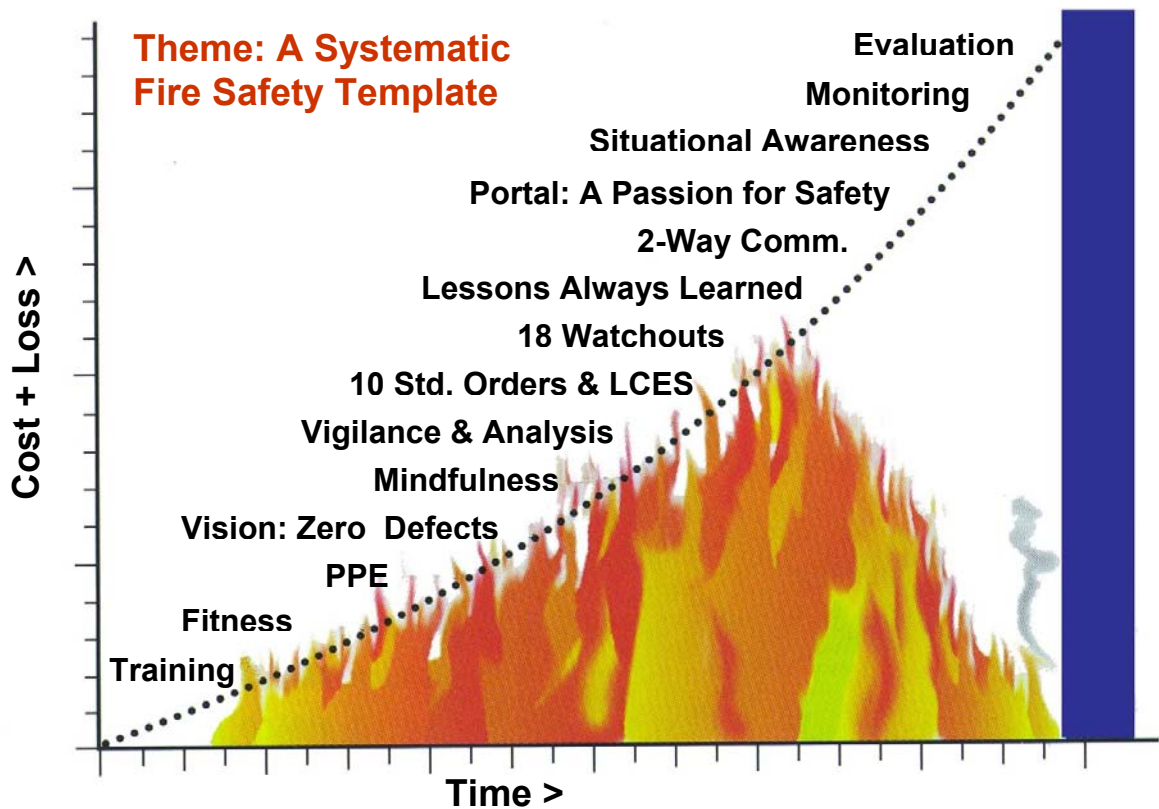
Theme: A Systematic Fire Safety Template

Evaluation

Monitoring

Situational Awareness

Portal: A Passion for Safety

2-Way Comm.

Lessons Always Learned

18 Watchouts

10 Std. Orders & LCES

Vigilance & Analysis

Mindfulness

Vision: Zero Defects

PPE

Fitness

Training

Cost + Loss >

Time >